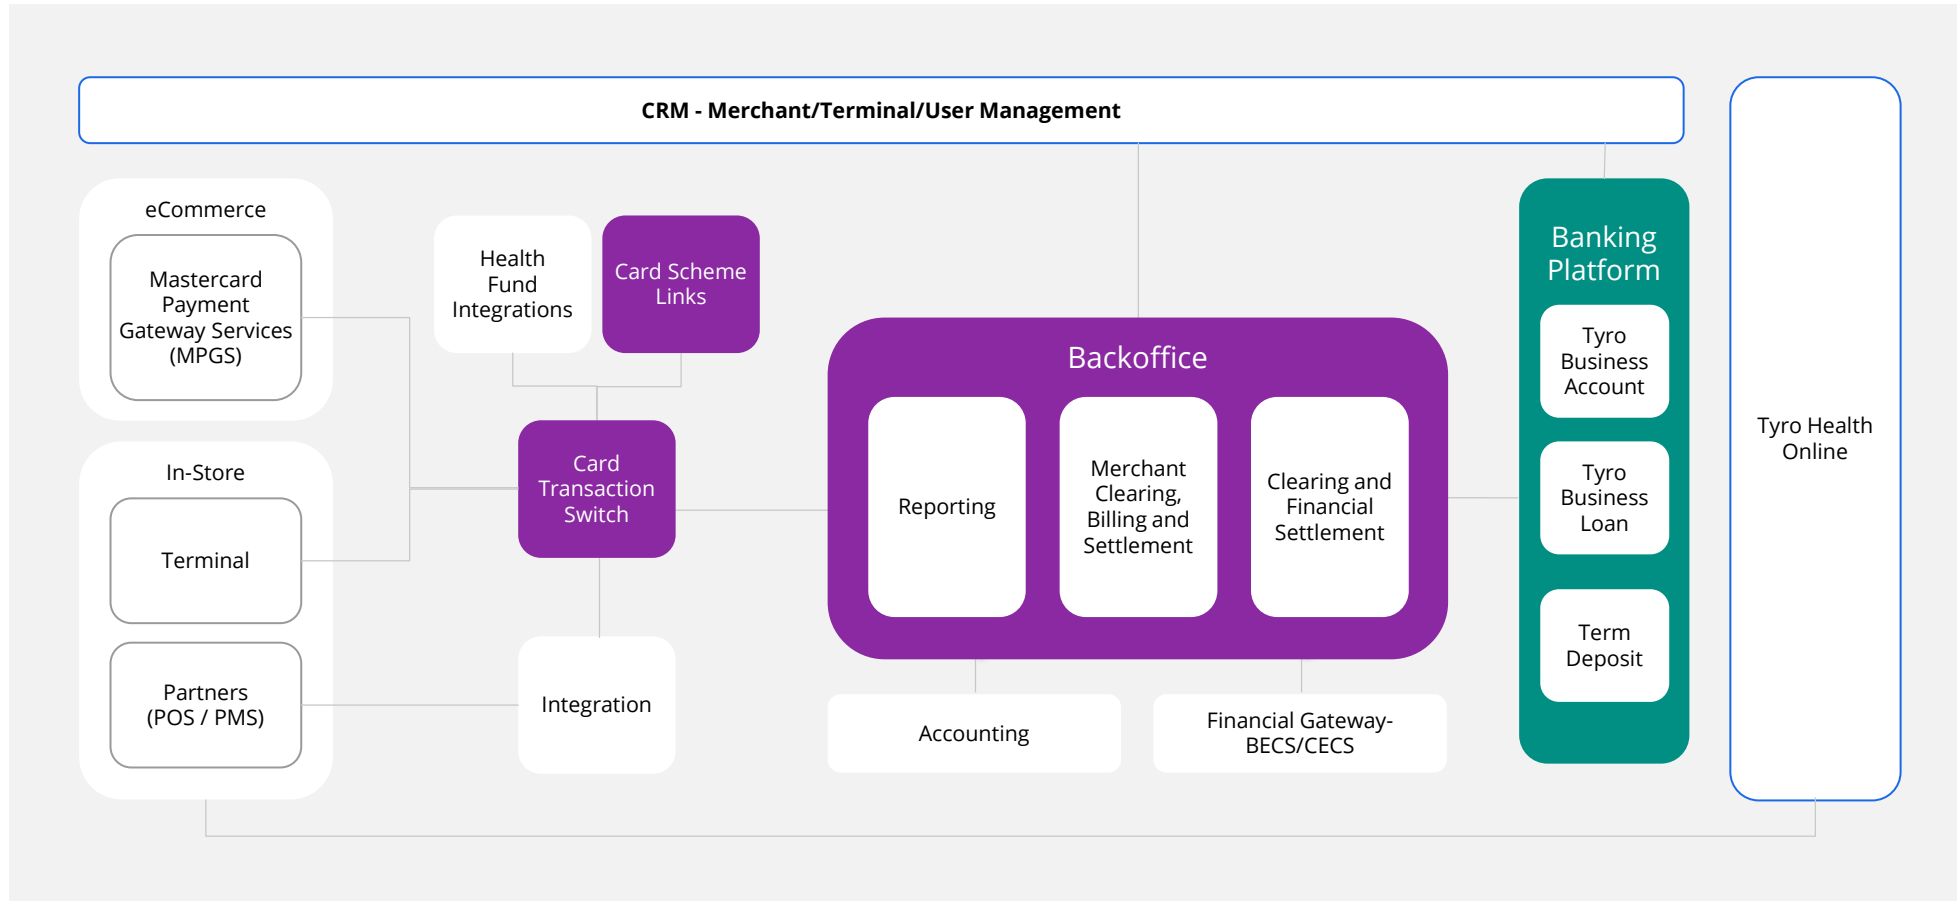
CRM - Merchant/Terminal/User Management

eCommerce

Mastercard Payment Gateway Services (MPGS)

In-Store

Terminal

Partners (POS / PMS)

Health Fund Integrations

Card Scheme Links

Card Transaction Switch

Integration

Backoffice

Reporting

Merchant Clearing, Billing and Settlement

Clearing and Financial Settlement

Accounting

Financial Gateway-BECS/CECS

Banking Platform

Tyro Business Account

Tyro Business Loan

Term Deposit

Tyro Health Online